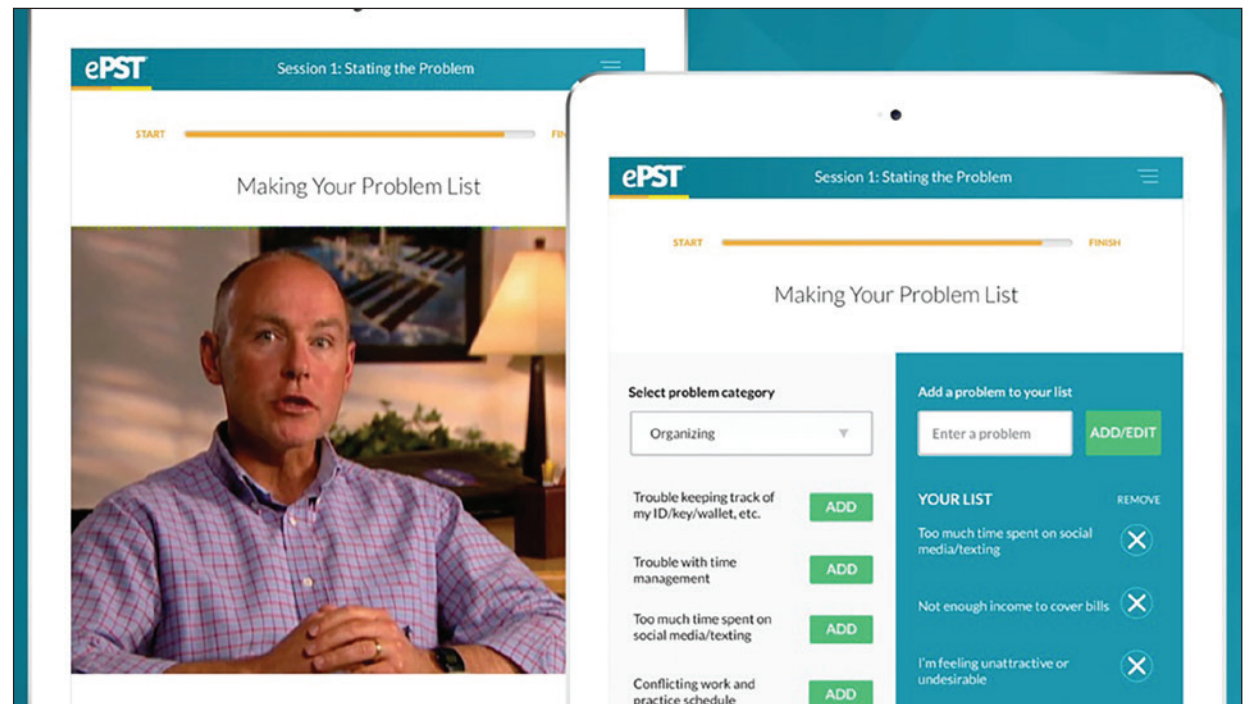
ePST

Session 1: Stating the Problem

START

FIN

Making Your Problem List

ePST

Session 1: Stating the Problem

START

FINISH

Making Your Problem List

Select problem category

Organizing

Trouble keeping track of my ID/key/wallet, etc.

ADD

Trouble with time management

ADD

Too much time spent on social media/texting

ADD

Conflicting work and practice schedule

ADD

Add a problem to your list

Enter a problem

ADD/EDIT

YOUR LIST

REMOVE

Too much time spent on social media/texting

Not enough income to cover bills

I'm feeling unattractive or undesirable